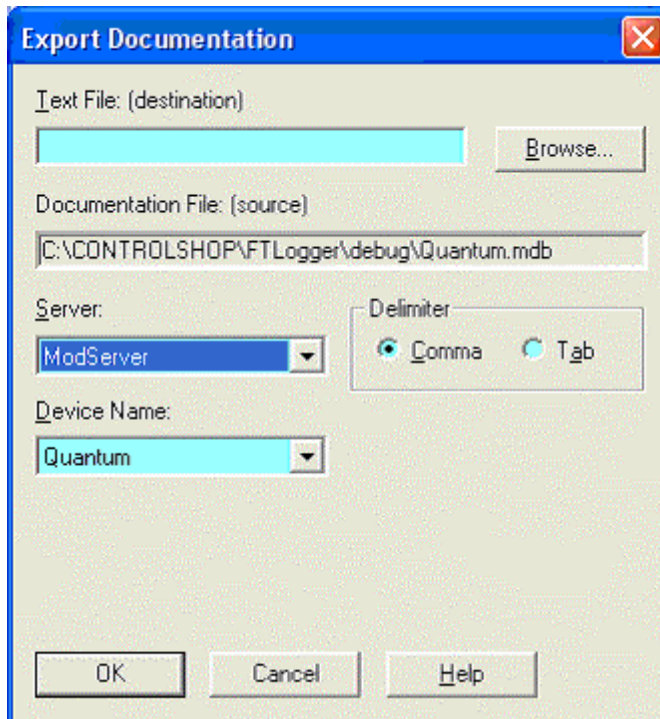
Export Documentation

Text File: (destination)

Browse...

Documentation File: (source)

C:\CONTROLSHOP\FTLogger\debug\Quantum.mdb

Server:

ModServer

Delimiter

Comma

Tab

Device Name:

Quantum

OK

Cancel

Help